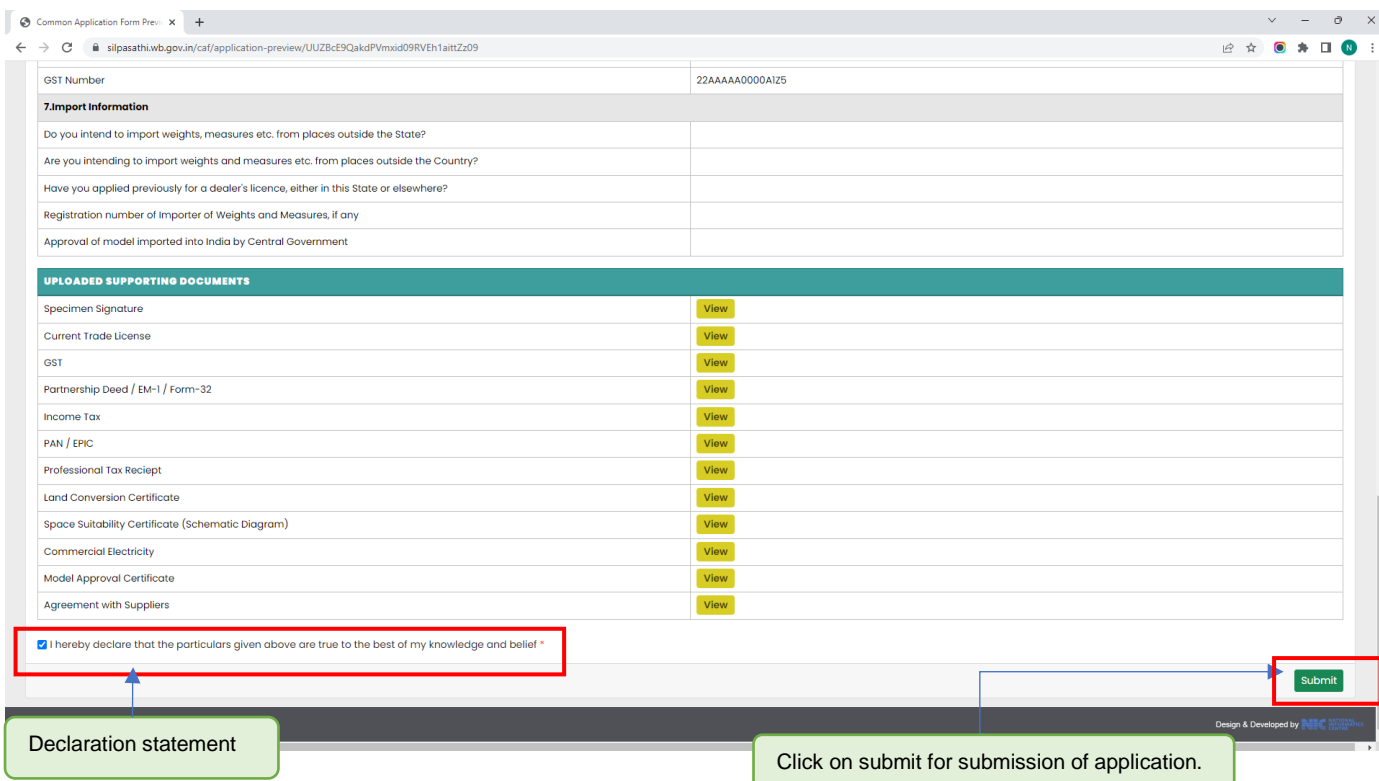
Common Application Form Previ ×

silpasathi.wb.gov.in/caf/application-preview/UUZBcE9QakdPVmxid09RVEh1aittZz09

| GST Number | 22AAAAA0000A1Z5 |
|---|---|
| **7.Import Information** | |
| Do you intend to import weights, measures etc. from places outside the State? | |
| Are you intending to import weights and measures etc. from places outside the Country? | |
| Have you applied previously for a dealer's licence, either in this State or elsewhere? | |
| Registration number of Importer of Weights and Measures, if any | |
| Approval of model imported into India by Central Government | |

| UPLOADED SUPPORTING DOCUMENTS | |
|---|---|
| Specimen Signature | View |
| Current Trade License | View |
| GST | View |
| Partnership Deed / EM-1 / Form-32 | View |
| Income Tax | View |
| PAN / EPIC | View |
| Professional Tax Reciept | View |
| Land Conversion Certificate | View |
| Space Suitability Certificate (Schematic Diagram) | View |
| Commercial Electricity | View |
| Model Approval Certificate | View |
| Agreement with Suppliers | View |

I hereby declare that the particulars given above are true to the best of my knowledge and belief *

Submit

Design & Developed by NIC

Declaration statement

Click on submit for submission of application.